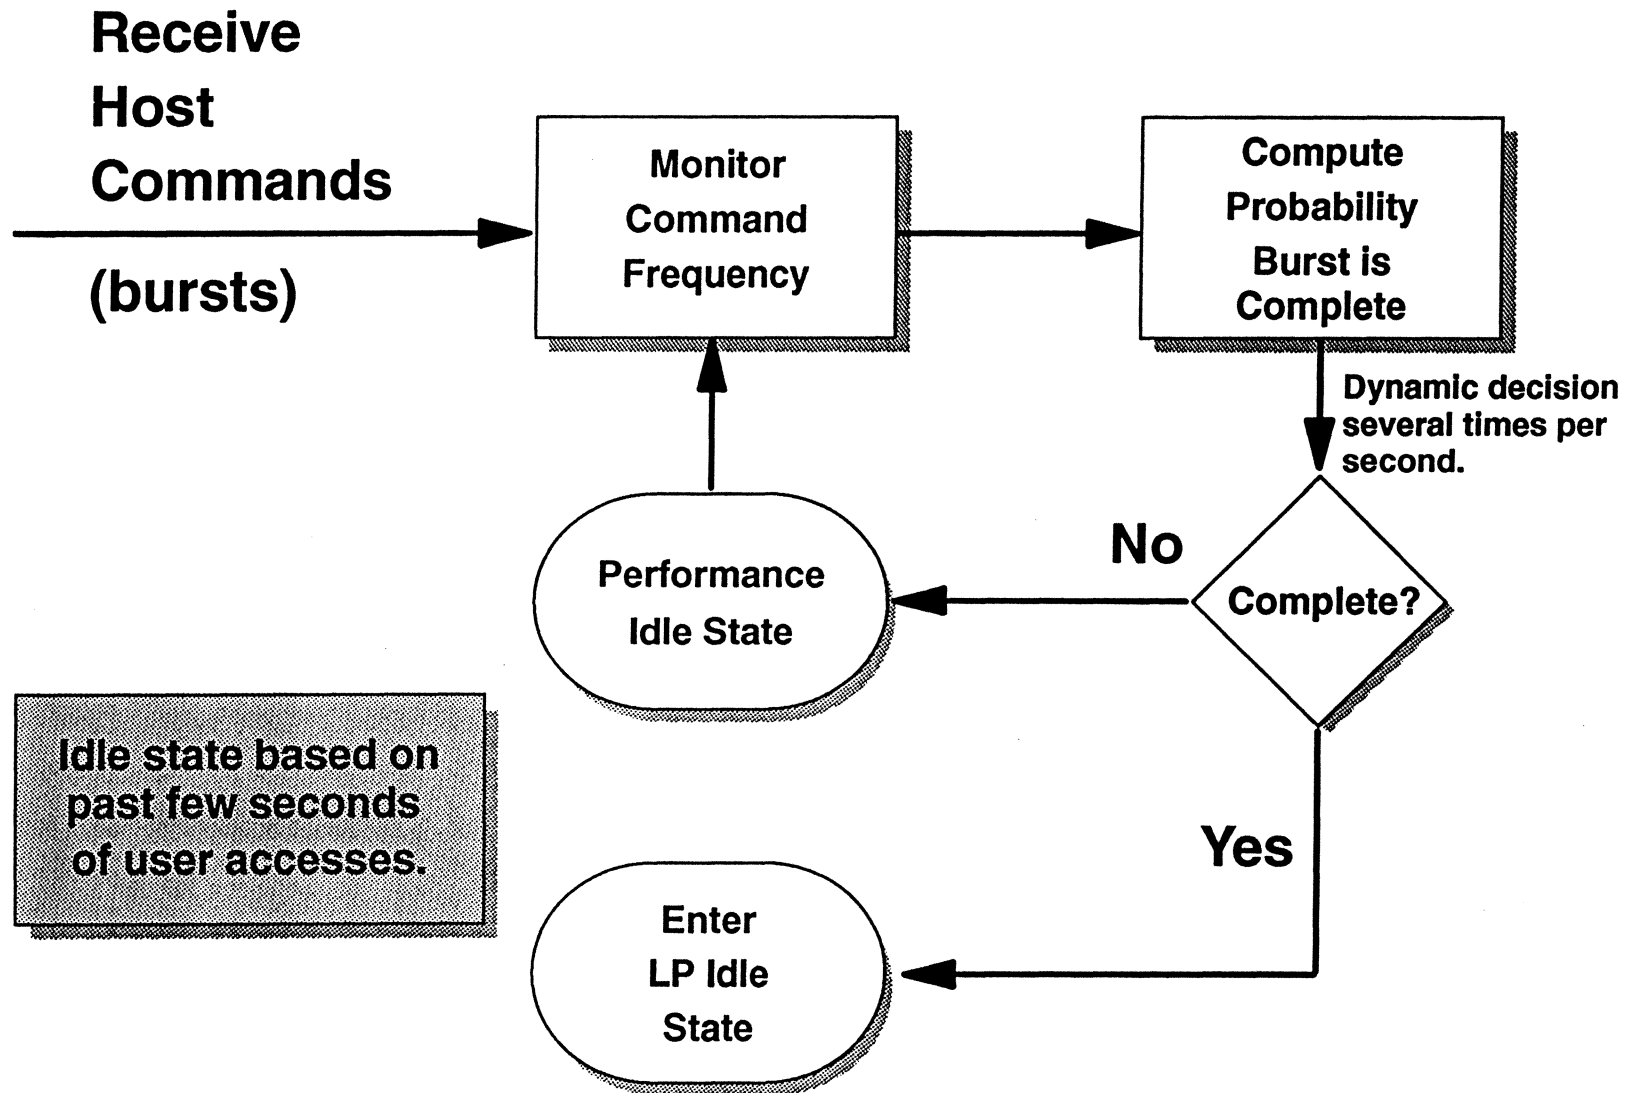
Receive Host Commands

(bursts)

Monitor Command Frequency

Compute Probability Burst is Complete

Dynamic decision several times per second.

No

Complete?

Performance Idle State

Idle state based on past few seconds of user accesses.

Yes

Enter LP Idle State